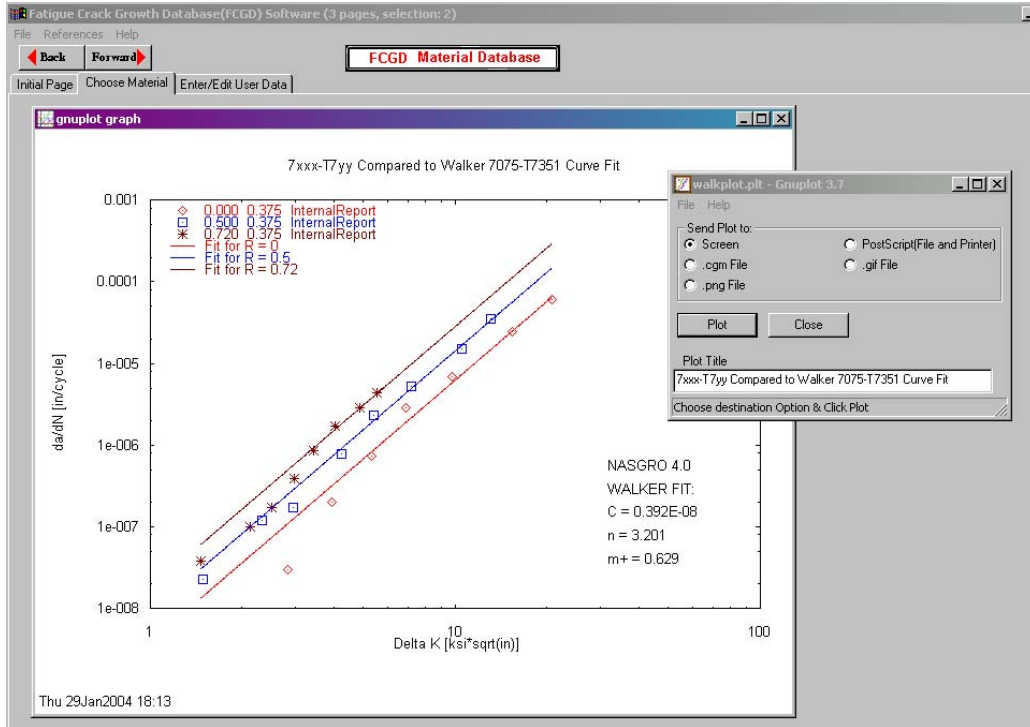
Fatigue Crack Growth Database(FCGD) Software (3 pages, selection: 2)

File References Help

Back Forward

FCGD Material Database

Initial Page | Choose Material | Enter/Edit User Data

gnuplot graph

7xxx-T7yy Compared to Walker 7075-T7351 Curve Fit

0.000 0.375 InternalReport
0.500 0.375 InternalReport
0.720 0.375 InternalReport
Fit for R = 0
Fit for R = 0.5
Fit for R = 0.72

0.001
0.0001
1e-005
1e-006
1e-007
1e-008

da/dN [in/cycle]

1
10
100

Delta K [ksi*sqrt(in)]

NASGRO 4.0
WALKER FIT:
C = 0.392E-08
n = 3.201
m+ = 0.629

Thu 29Jan2004 18:13

walkplot.plt - Gnuplot 3.7

File Help

Send Plot to:
Screen
.cgm File
.png File
PostScript(File and Printer)
.gif File

Plot
Close

Plot Title
7xxx-T7yy Compared to Walker 7075-T7351 Curve Fit

Choose destination Option & Click Plot